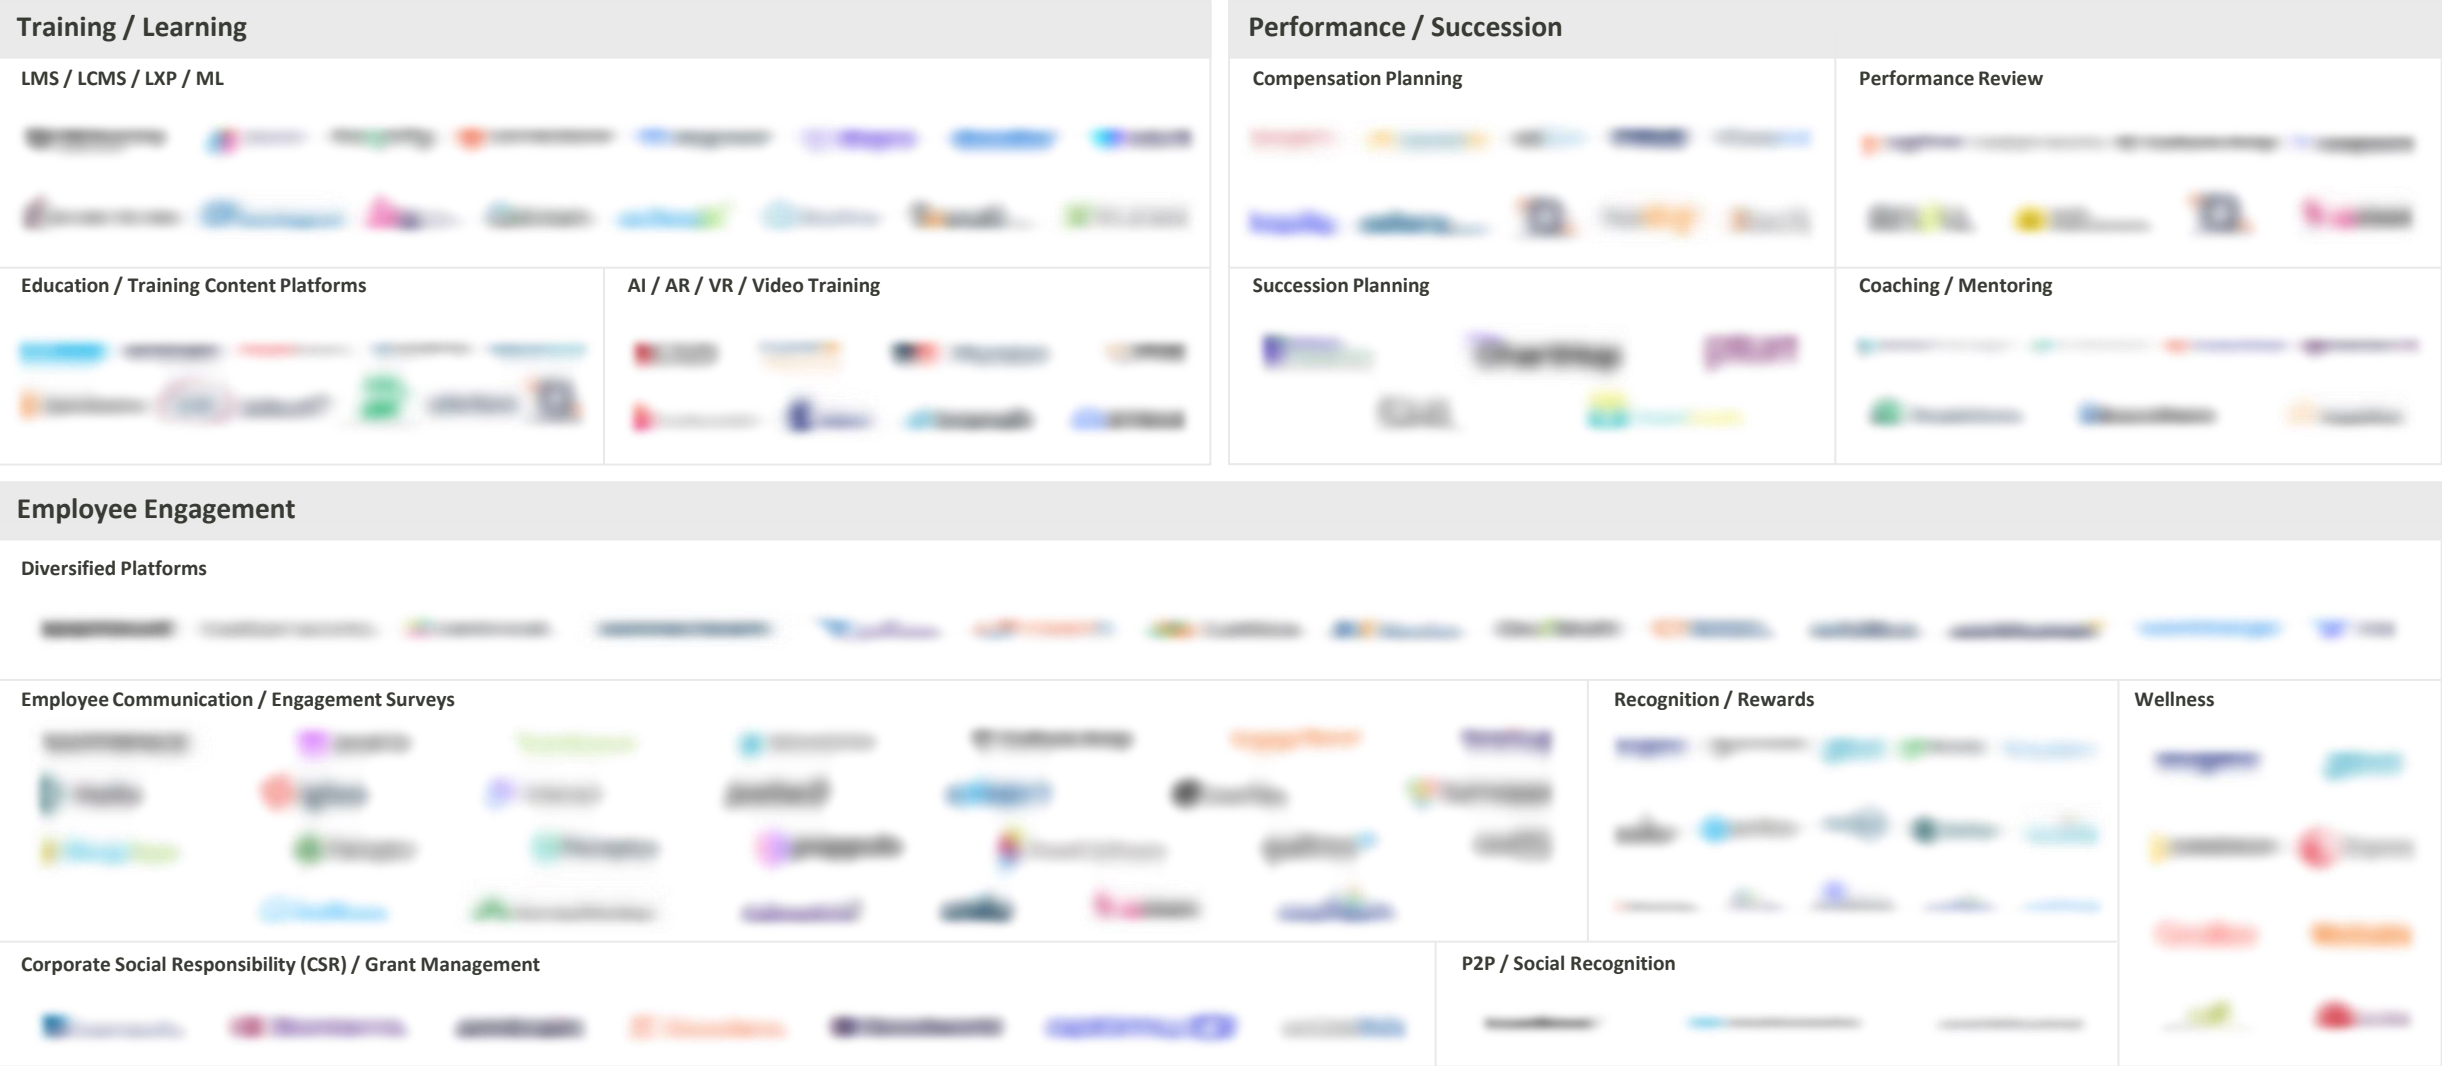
Training / Learning

LMS / LCMS / LXP / ML

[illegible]

Education / Training Content Platforms

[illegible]

AI / AR / VR / Video Training

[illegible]

Performance / Succession

Compensation Planning

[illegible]

Performance Review

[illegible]

Succession Planning

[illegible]

Coaching / Mentoring

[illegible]

Employee Engagement

Diversified Platforms

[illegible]

Employee Communication / Engagement Surveys

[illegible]

Recognition / Rewards

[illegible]

Wellness

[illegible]

Corporate Social Responsibility (CSR) / Grant Management

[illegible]

P2P / Social Recognition

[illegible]